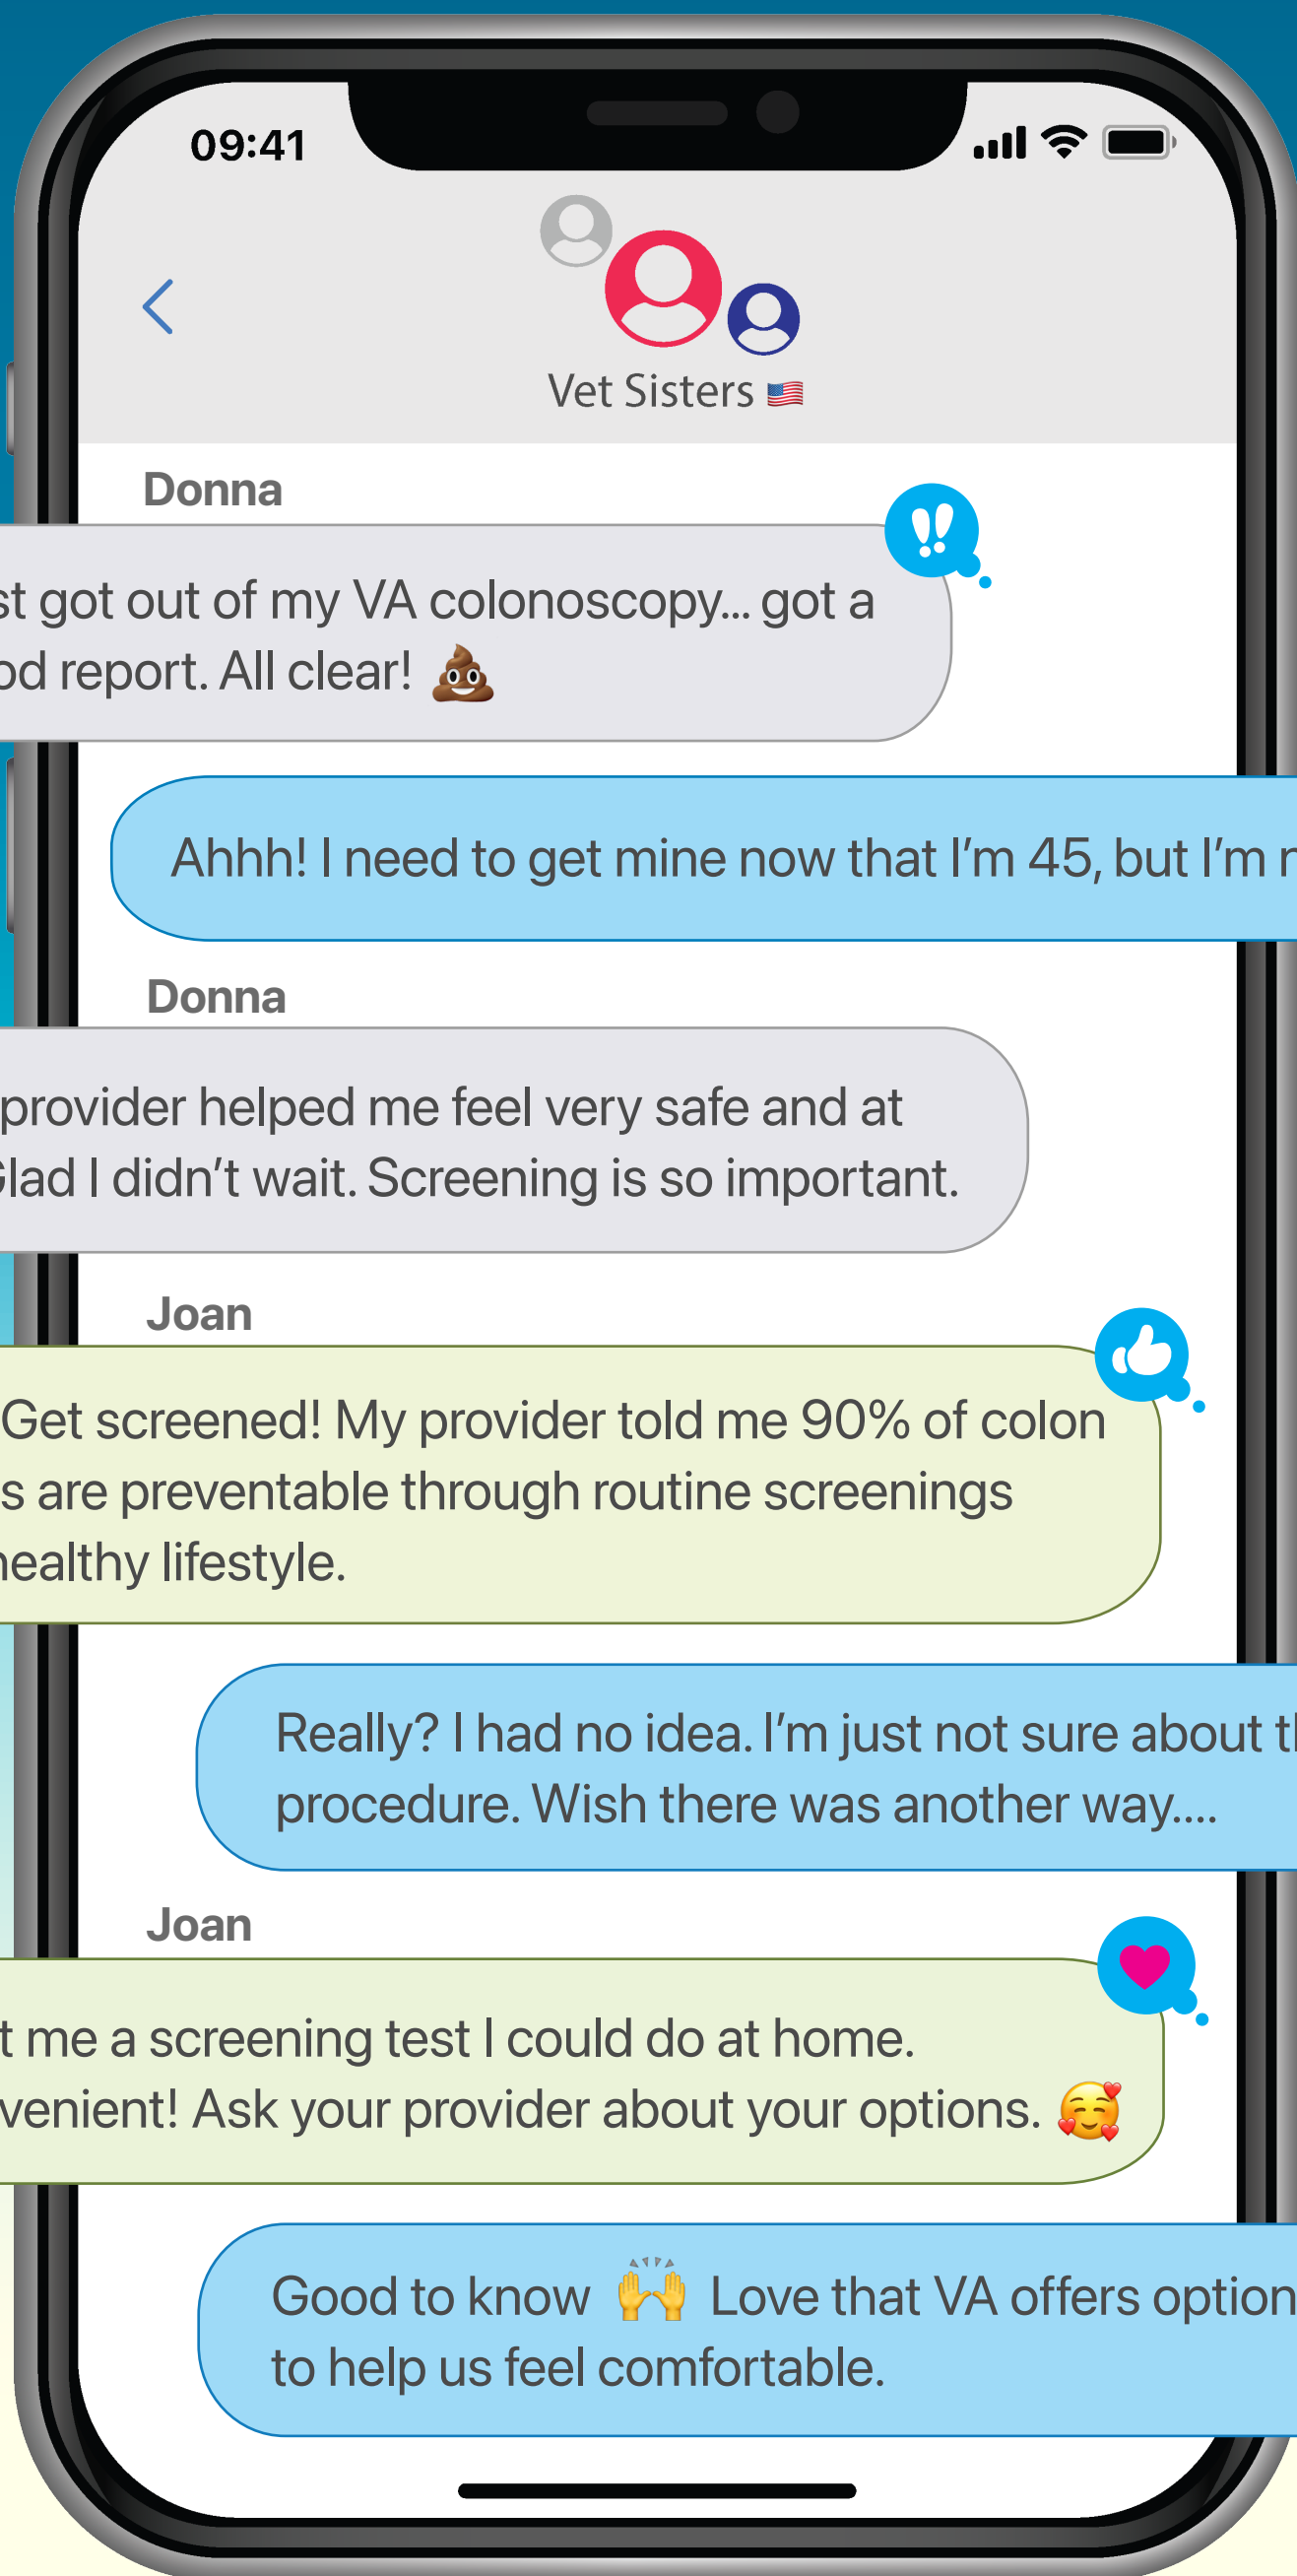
09:41

Vet Sisters

Donna

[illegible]st got out of my VA colonoscopy... got a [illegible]od report. All clear! 💩

Ahhh! I need to get mine now that I'm 45, but I'm n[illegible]

Donna

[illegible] provider helped me feel very safe and at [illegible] Glad I didn't wait. Screening is so important.

Joan

Get screened! My provider told me 90% of colon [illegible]s are preventable through routine screenings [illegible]ealthy lifestyle.

Really? I had no idea. I'm just not sure about t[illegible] procedure. Wish there was another way....

Joan

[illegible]t me a screening test I could do at home. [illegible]venient! Ask your provider about your options. 🥰

Good to know 🙌 Love that VA offers option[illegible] to help us feel comfortable.